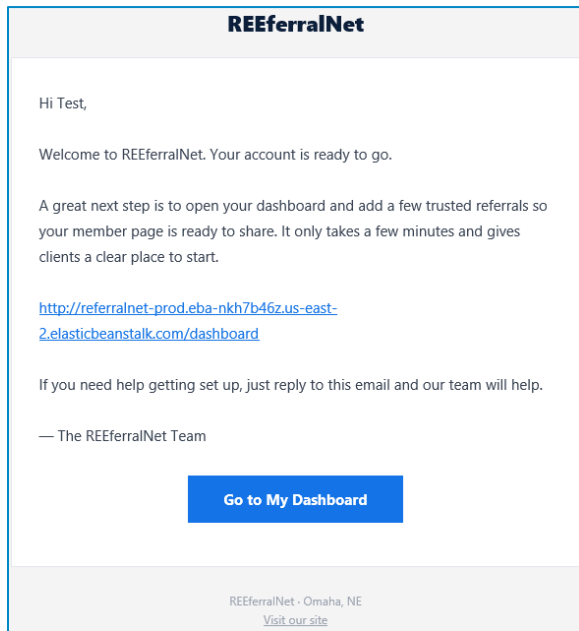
REEferralNet

Hi Test,

Welcome to REEferralNet. Your account is ready to go.

A great next step is to open your dashboard and add a few trusted referrals so your member page is ready to share. It only takes a few minutes and gives clients a clear place to start.

http://referralnet-prod.eba-nkh7b46z.us-east-2.elasticbeanstalk.com/dashboard

If you need help getting set up, just reply to this email and our team will help.

— The REEferralNet Team

Go to My Dashboard

REEferralNet · Omaha, NE
Visit our site